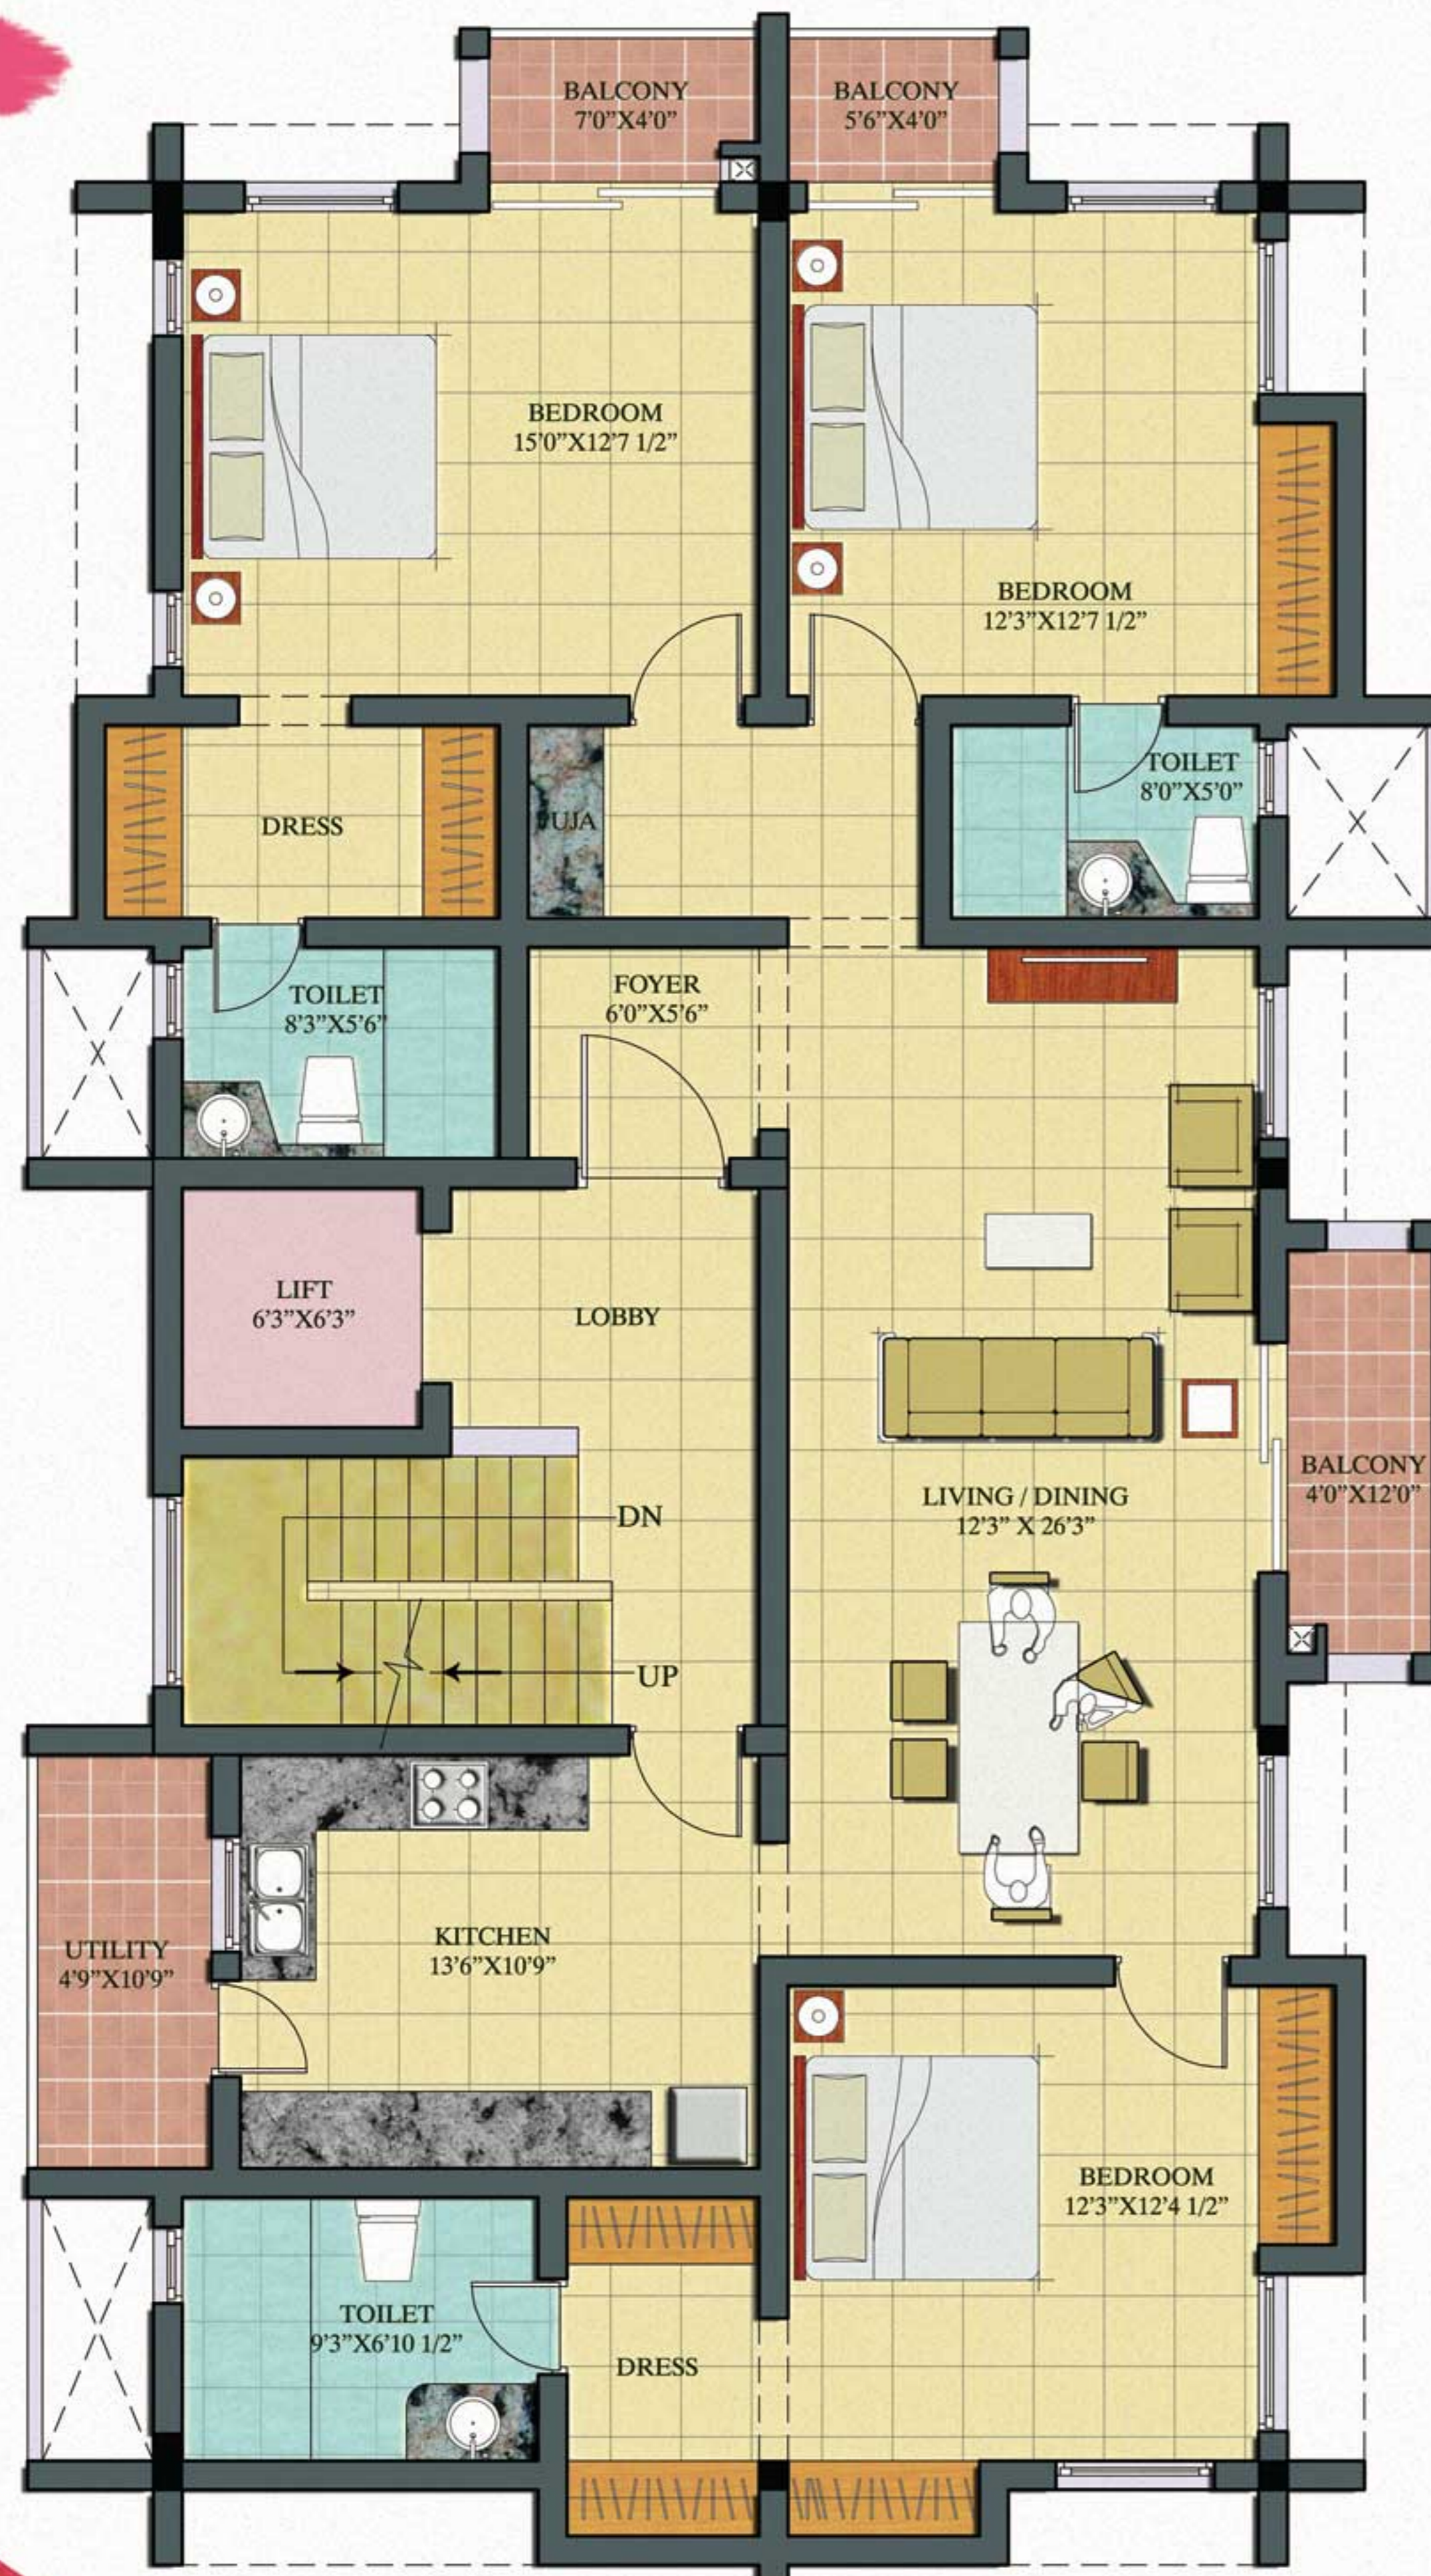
BALCONY
7'0"X4'0"

BALCONY
5'6"X4'0"

BEDROOM
15'0"X12'7 1/2"

BEDROOM
12'3"X12'7 1/2"

DRESS

PUJA

TOILET
8'0"X5'0"

TOILET
8'3"X5'6"

FOYER
6'0"X5'6"

LIFT
6'3"X6'3"

LOBBY

BALCONY
4'0"X12'0"

LIVING / DINING
12'3" X 26'3"

DN

UP

UTILITY
4'9"X10'9"

KITCHEN
13'6"X10'9"

BEDROOM
12'3"X12'4 1/2"

TOILET
9'3"X6'10 1/2"

DRESS